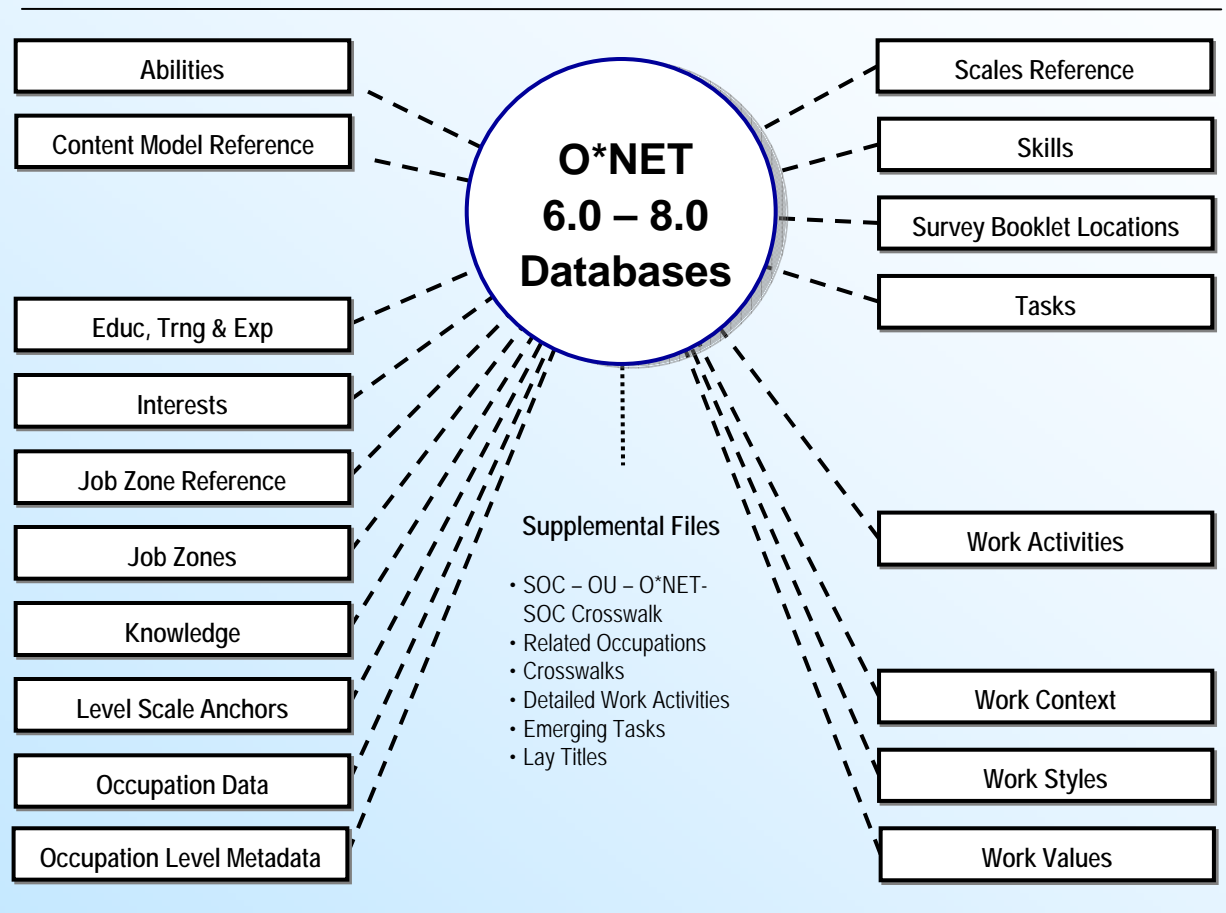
Abilities

Content Model Reference

O*NET 6.0 – 8.0 Databases

Scales Reference

Skills

Survey Booklet Locations

Tasks

Educ, Trng & Exp

Interests

Job Zone Reference

Job Zones

Knowledge

Level Scale Anchors

Occupation Data

Occupation Level Metadata

Supplemental Files

• SOC – OU – O*NET-SOC Crosswalk
• Related Occupations
• Crosswalks
• Detailed Work Activities
• Emerging Tasks
• Lay Titles

Work Activities

Work Context

Work Styles

Work Values